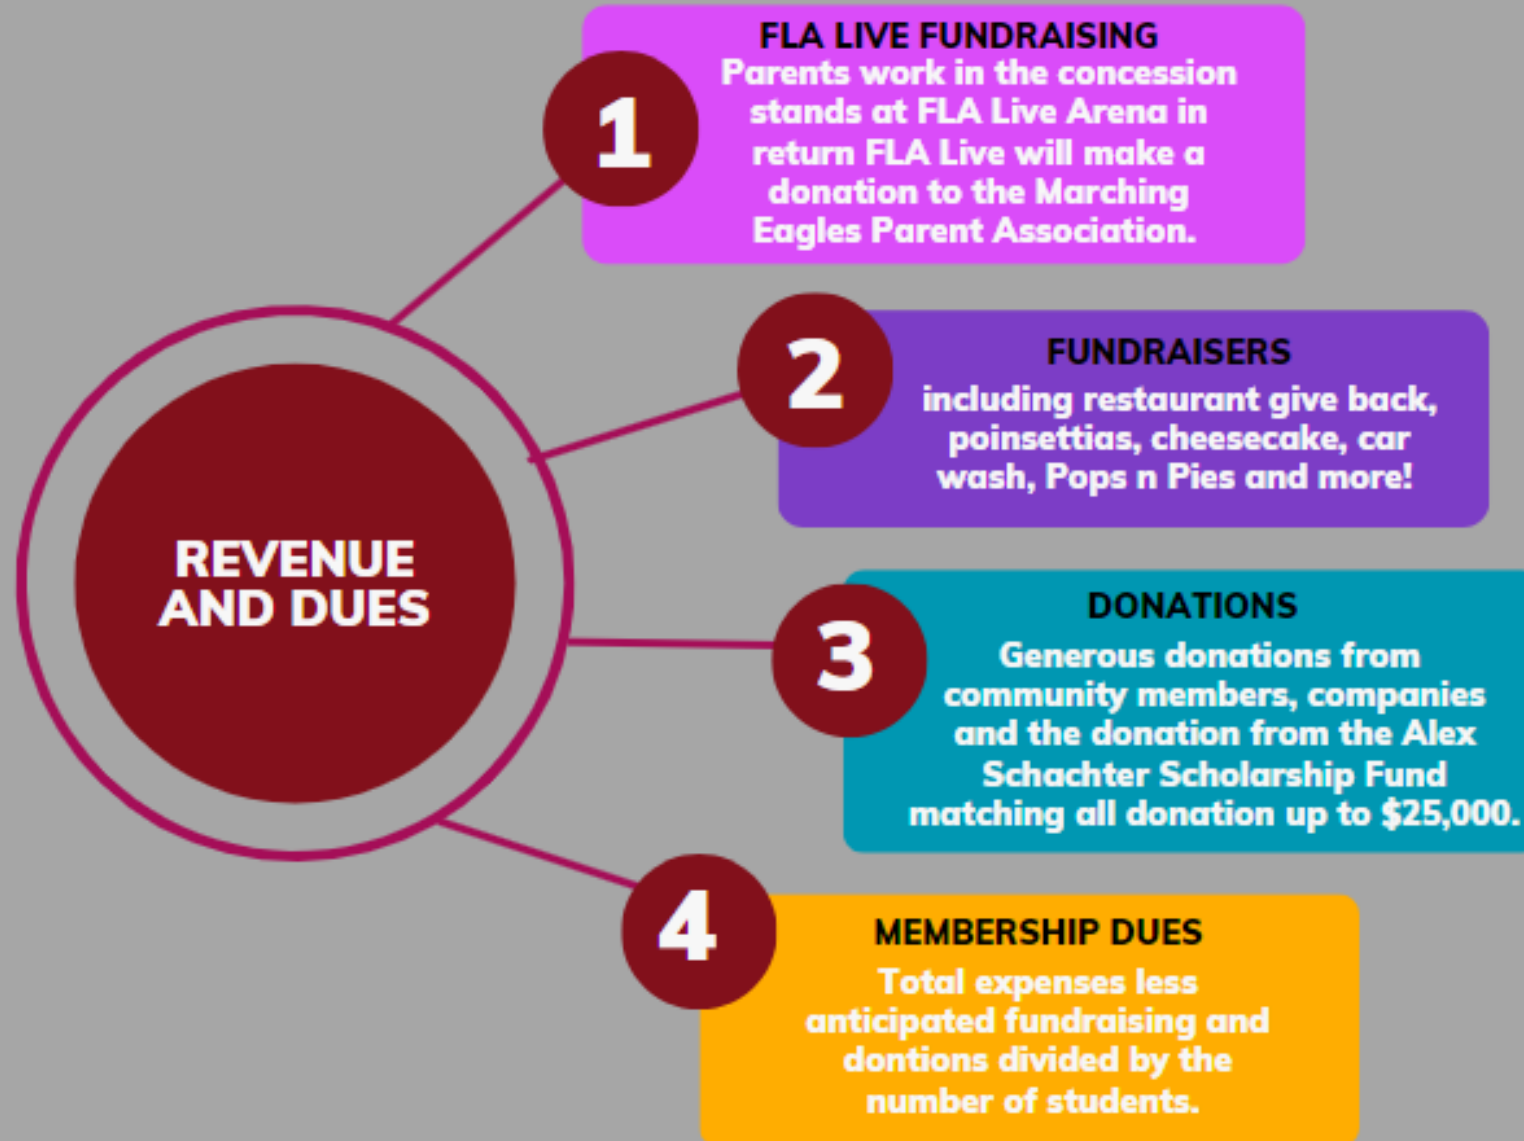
REVENUE AND DUES

1

FLA LIVE FUNDRAISING

Parents work in the concession stands at FLA Live Arena in return FLA Live will make a donation to the Marching Eagles Parent Association.

2

FUNDRAISERS

including restaurant give back, poinsettias, cheesecake, car wash, Pops n Pies and more!

3

DONATIONS

Generous donations from community members, companies and the donation from the Alex Schachter Scholarship Fund matching all donation up to $25,000.

4

MEMBERSHIP DUES

Total expenses less anticipated fundraising and dontions divided by the number of students.